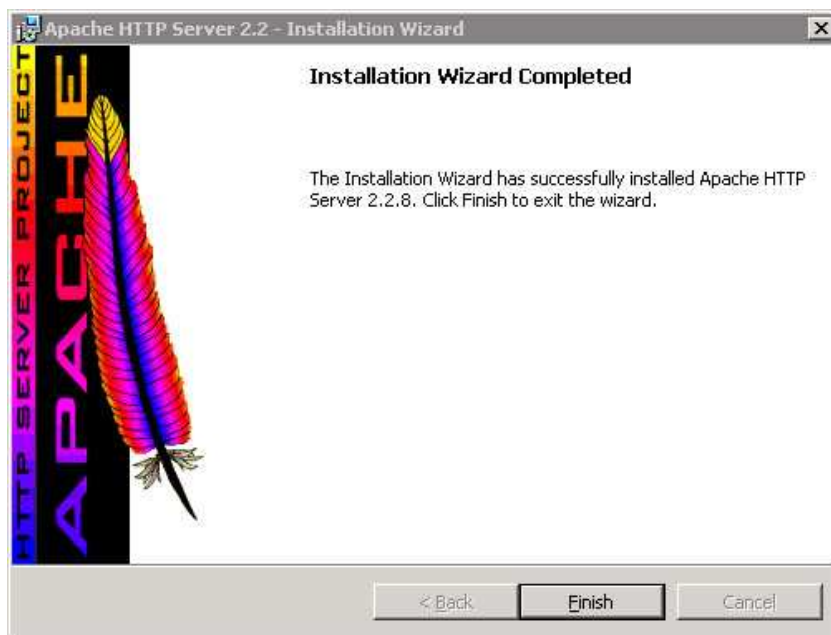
Apache HTTP Server 2.2 - Installation Wizard

HTTP SERVER PROJECT

APACHE

Installation Wizard Completed

The Installation Wizard has successfully installed Apache HTTP Server 2.2.8. Click Finish to exit the wizard.

< Back

Finish

Cancel